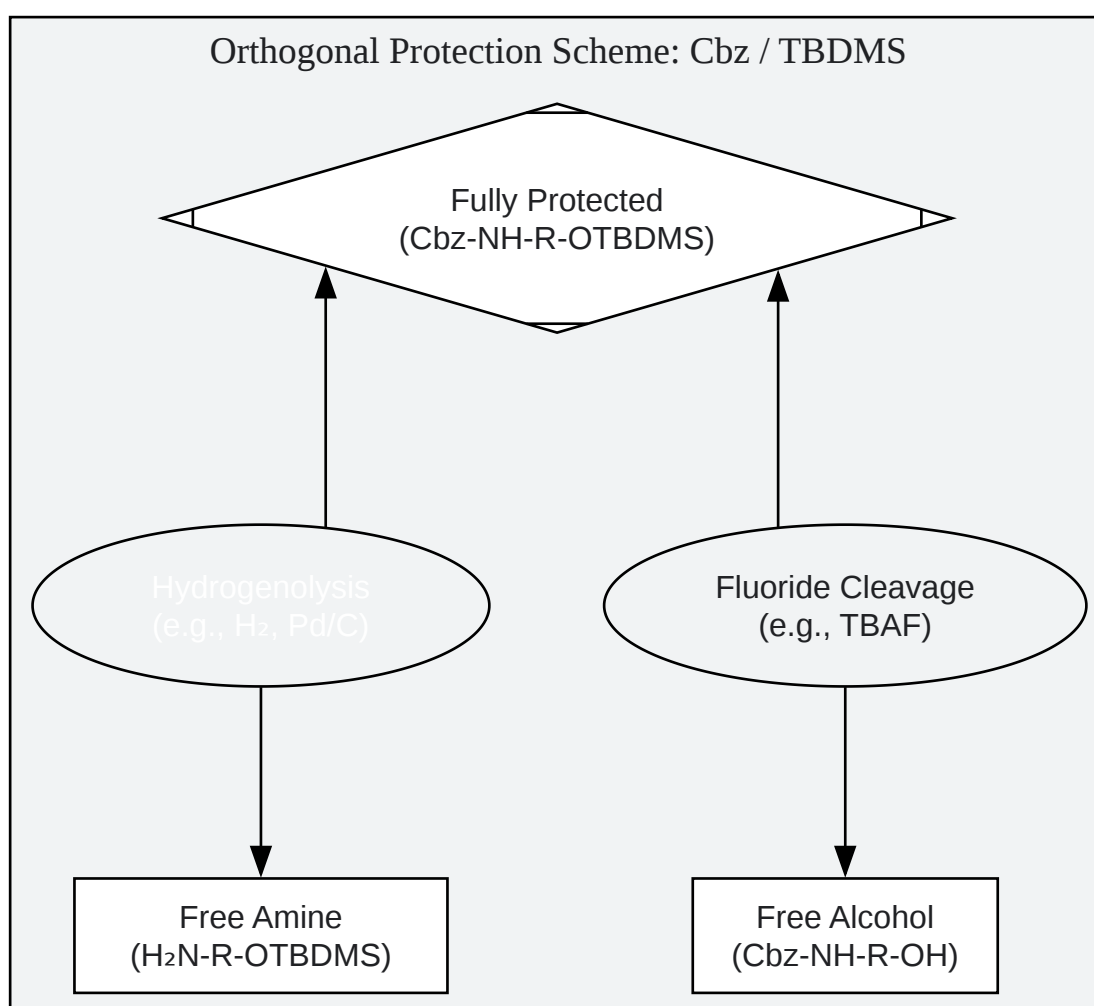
Orthogonal Protection Scheme: Cbz / TBDMS

Fully Protected
(Cbz-NH-R-OTBDMS)

Hydrogenolysis
(e.g., $H_2$, Pd/C)

Fluoride Cleavage
(e.g., TBAF)

Free Amine
($H_2N$-R-OTBDMS)

Free Alcohol
(Cbz-NH-R-OH)